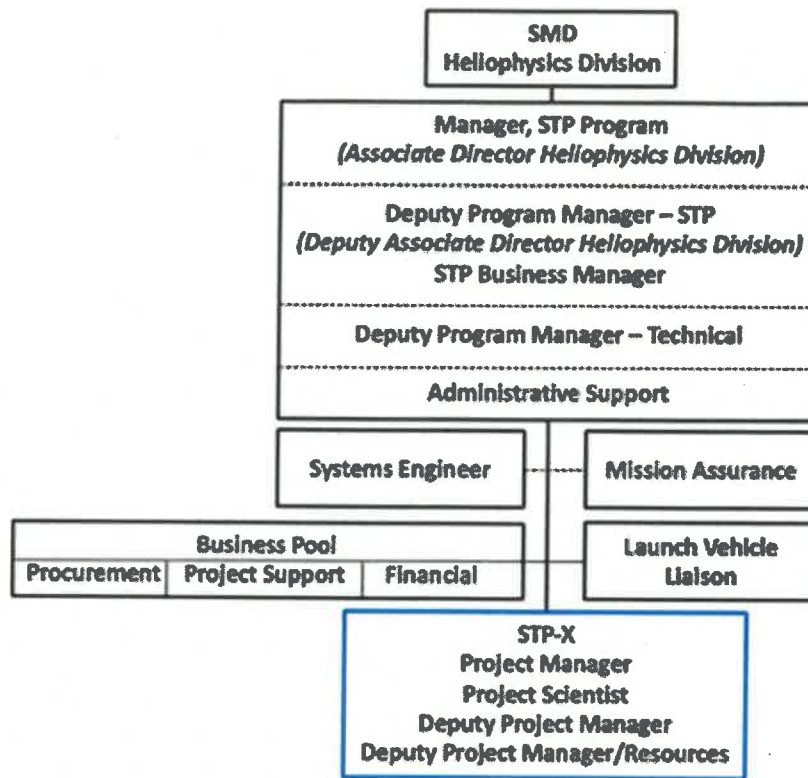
SMD
Heliophysics Division

Manager, STP Program
*(Associate Director Heliophysics Division)*

Deputy Program Manager – STP
*(Deputy Associate Director Heliophysics Division)*
STP Business Manager

Deputy Program Manager – Technical

Administrative Support

Systems Engineer

Mission Assurance

Business Pool

Procurement | Project Support | Financial

Launch Vehicle Liaison

STP-X
Project Manager
Project Scientist
Deputy Project Manager
Deputy Project Manager/Resources